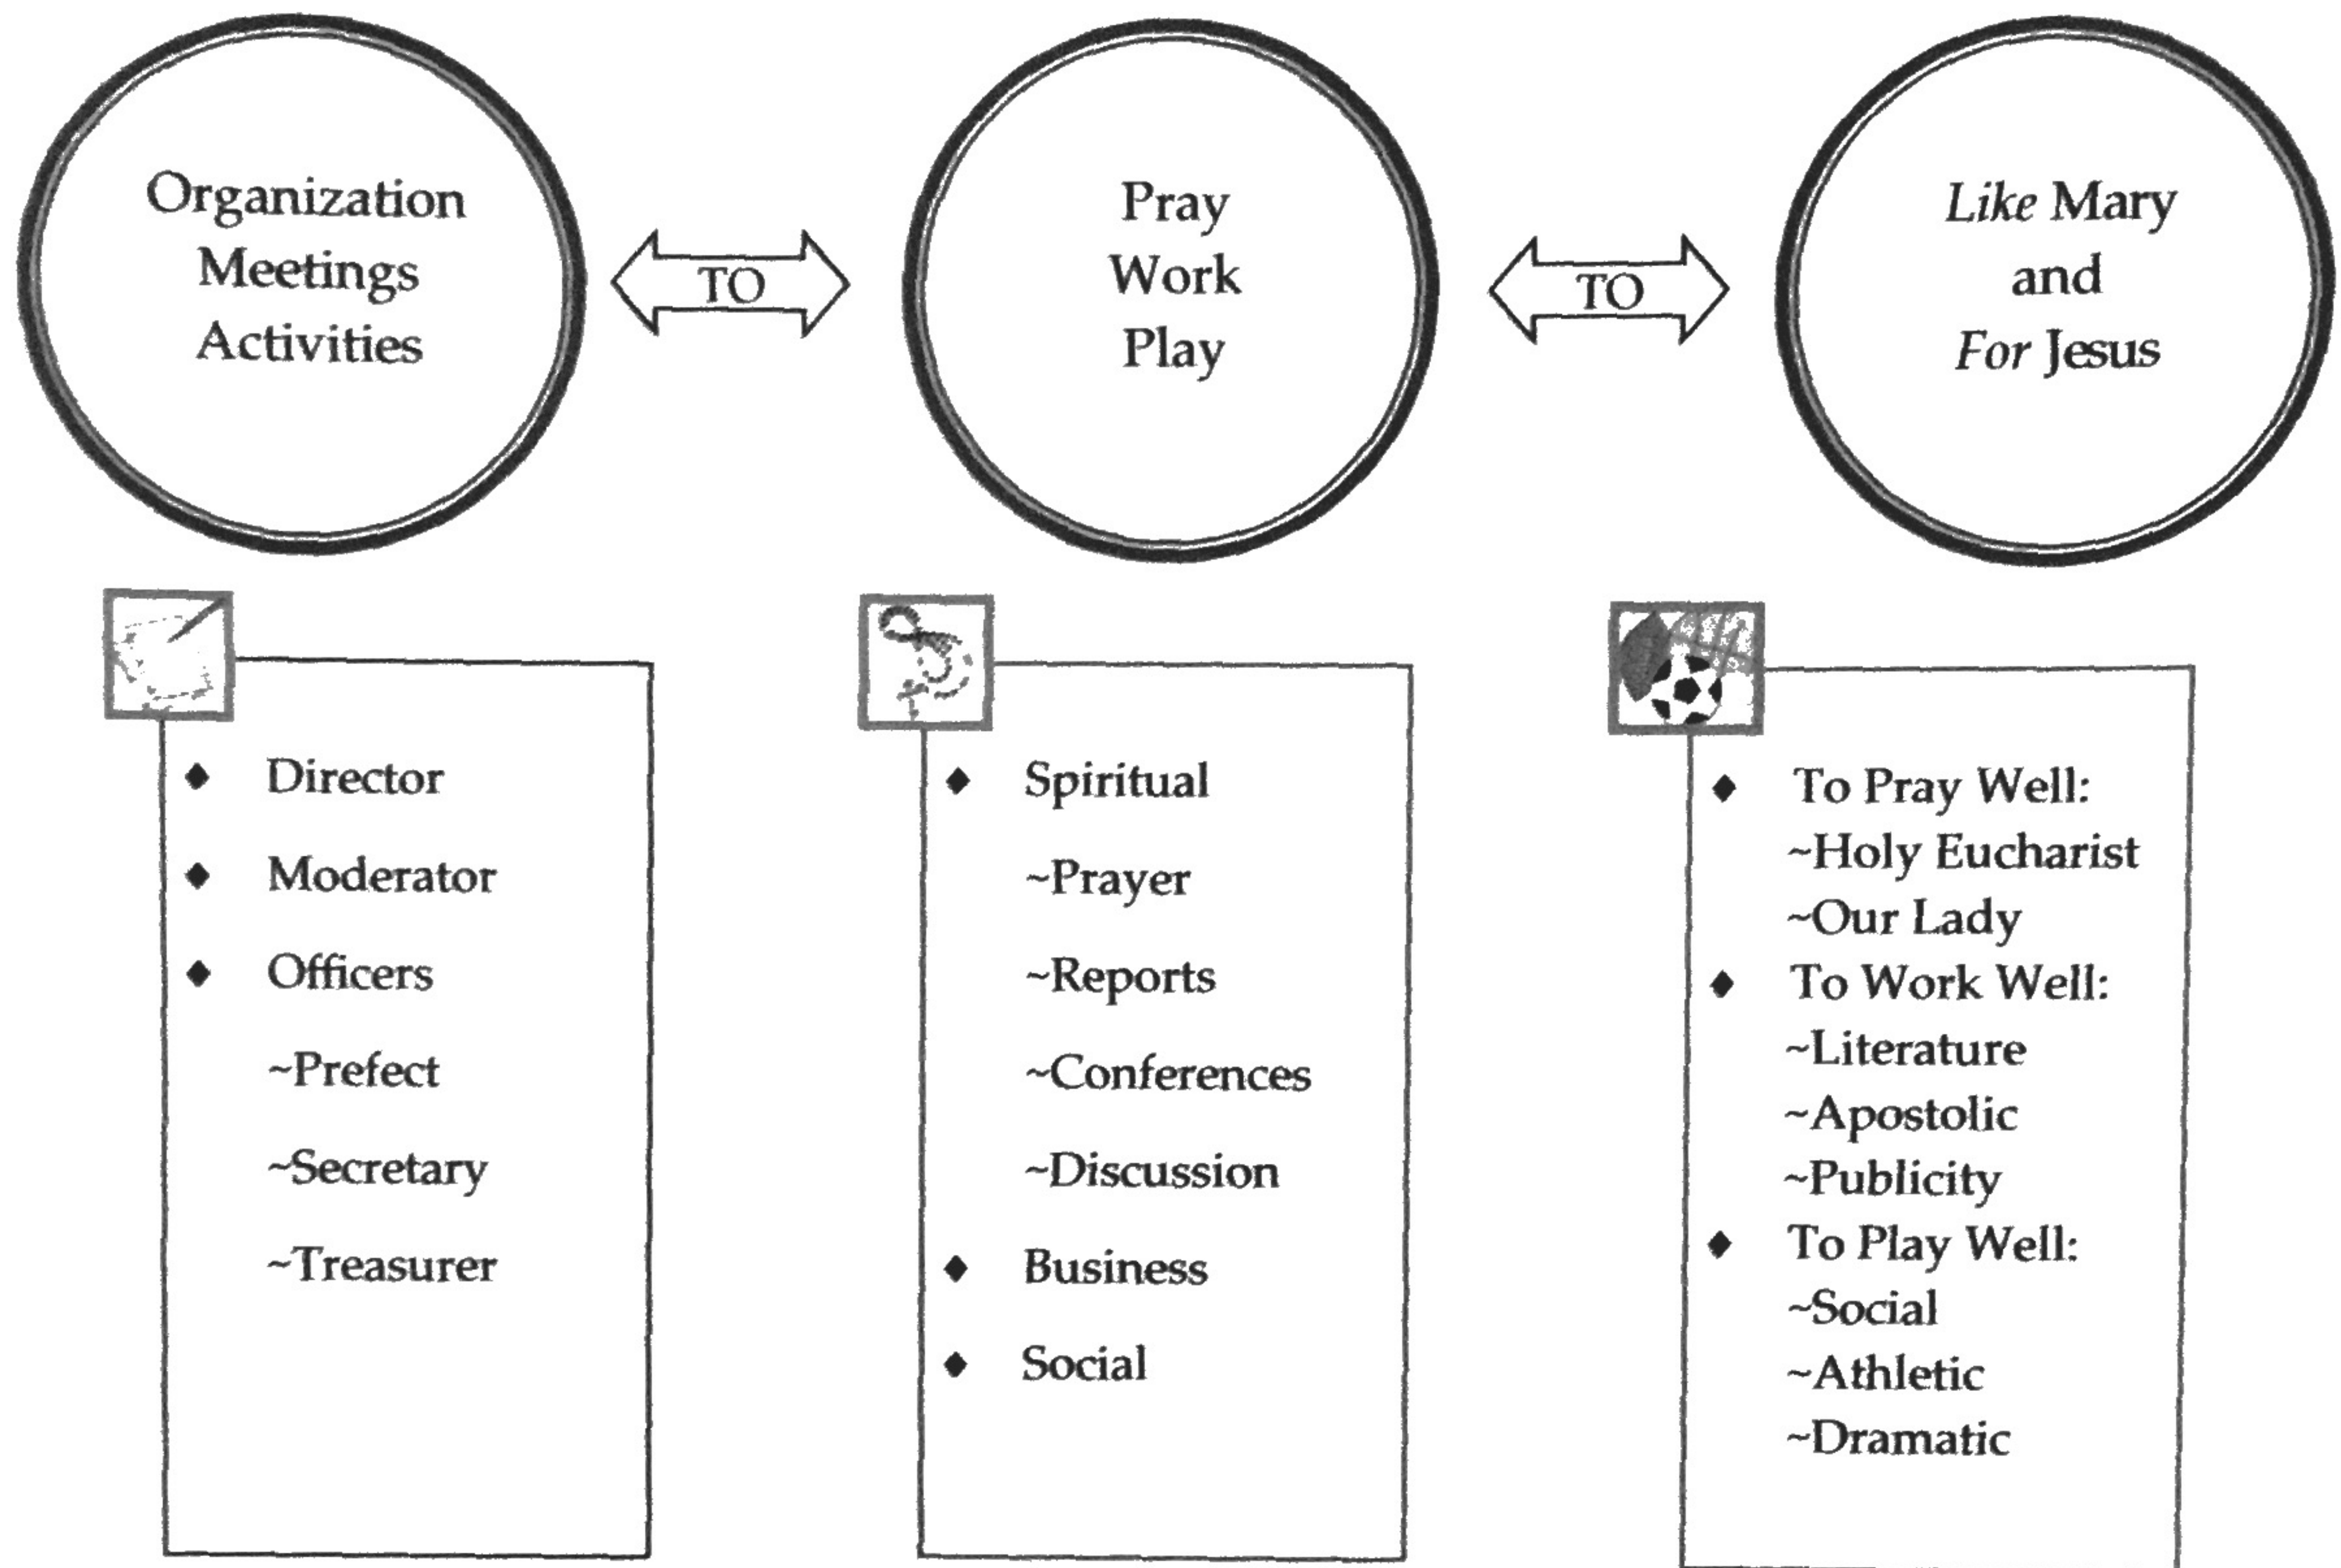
Organization
Meetings
Activities

TO

Pray
Work
Play

TO

*Like* Mary
and
*For* Jesus

- Director
- Moderator
- Officers
~Prefect
~Secretary
~Treasurer

- Spiritual
~Prayer
~Reports
~Conferences
~Discussion
- Business
- Social

- To Pray Well:
~Holy Eucharist
~Our Lady
- To Work Well:
~Literature
~Apostolic
~Publicity
- To Play Well:
~Social
~Athletic
~Dramatic